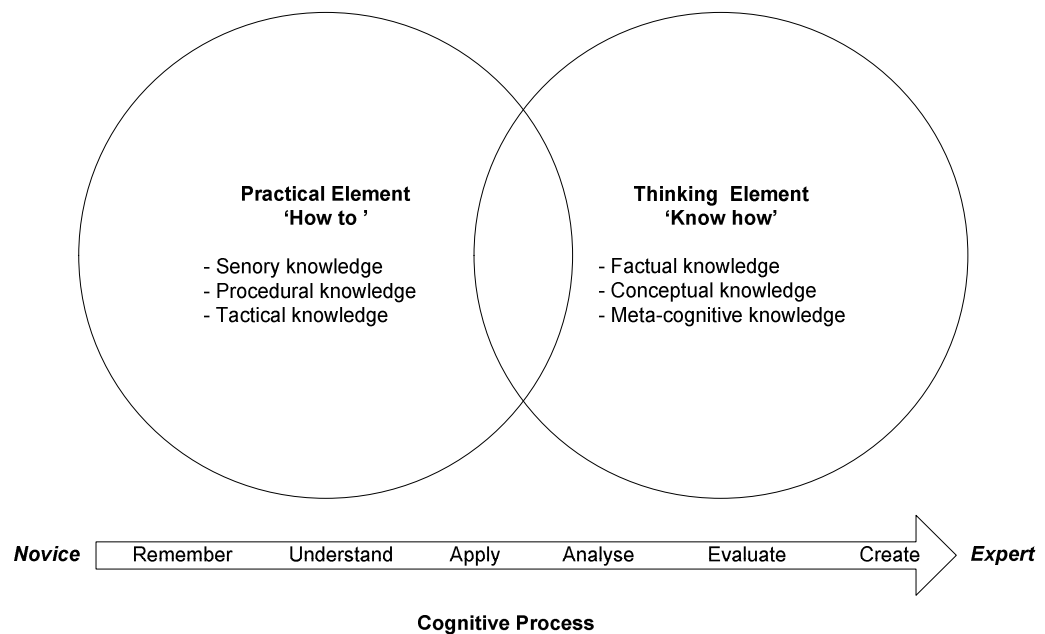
Practical Element
'How to '

- Senory knowledge
- Procedural knowledge
- Tactical knowledge

Thinking Element
'Know how'

- Factual knowledge
- Conceptual knowledge
- Meta-cognitive knowledge

Novice Remember Understand Apply Analyse Evaluate Create Expert

Cognitive Process